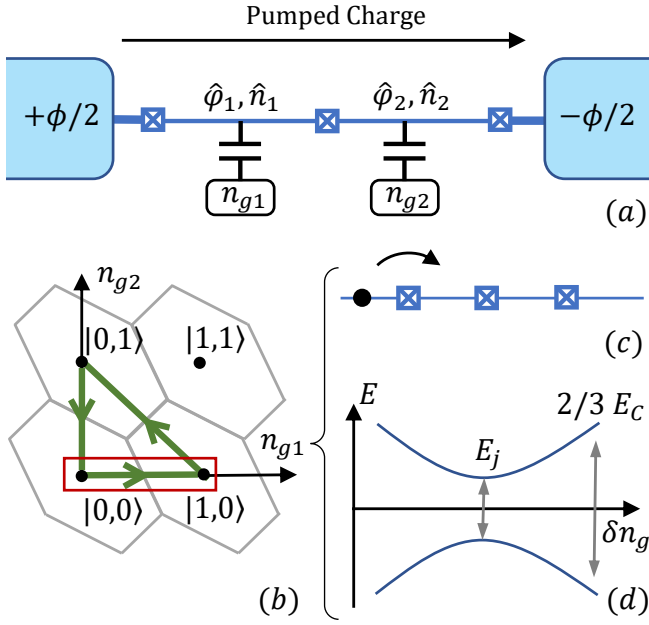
Pumped Charge

$+\phi/2$

$\hat{\varphi}_1, \hat{n}_1$

$\hat{\varphi}_2, \hat{n}_2$

$-\phi/2$

$n_{g1}$

$n_{g2}$

$(a)$

$n_{g2}$

$|0,1\rangle$

$|1,1\rangle$

$n_{g1}$

$|0,0\rangle$

$|1,0\rangle$

$(b)$

$(c)$

$E$

$2/3\ E_C$

$E_j$

$\delta n_g$

$(d)$